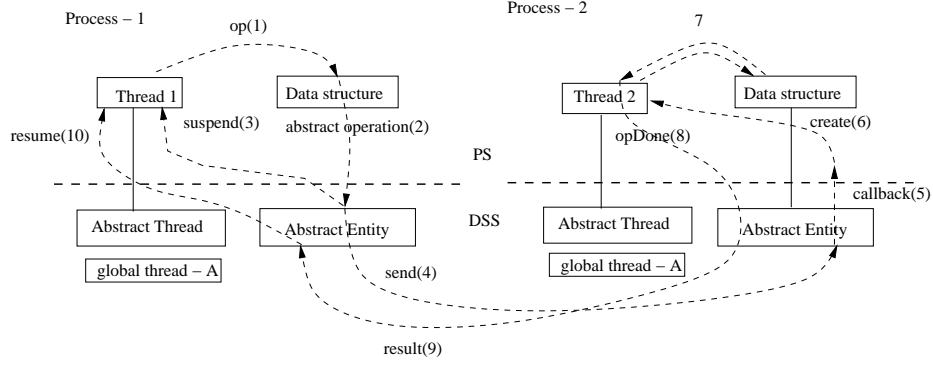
Process – 1

op(1)

Thread 1

Data structure

resume(10)

suspend(3)

abstract operation(2)

Abstract Thread

Abstract Entity

global thread – A

Process – 2

7

Thread 2

Data structure

opDone(8)

create(6)

PS

DSS

callback(5)

Abstract Thread

Abstract Entity

global thread – A

send(4)

result(9)